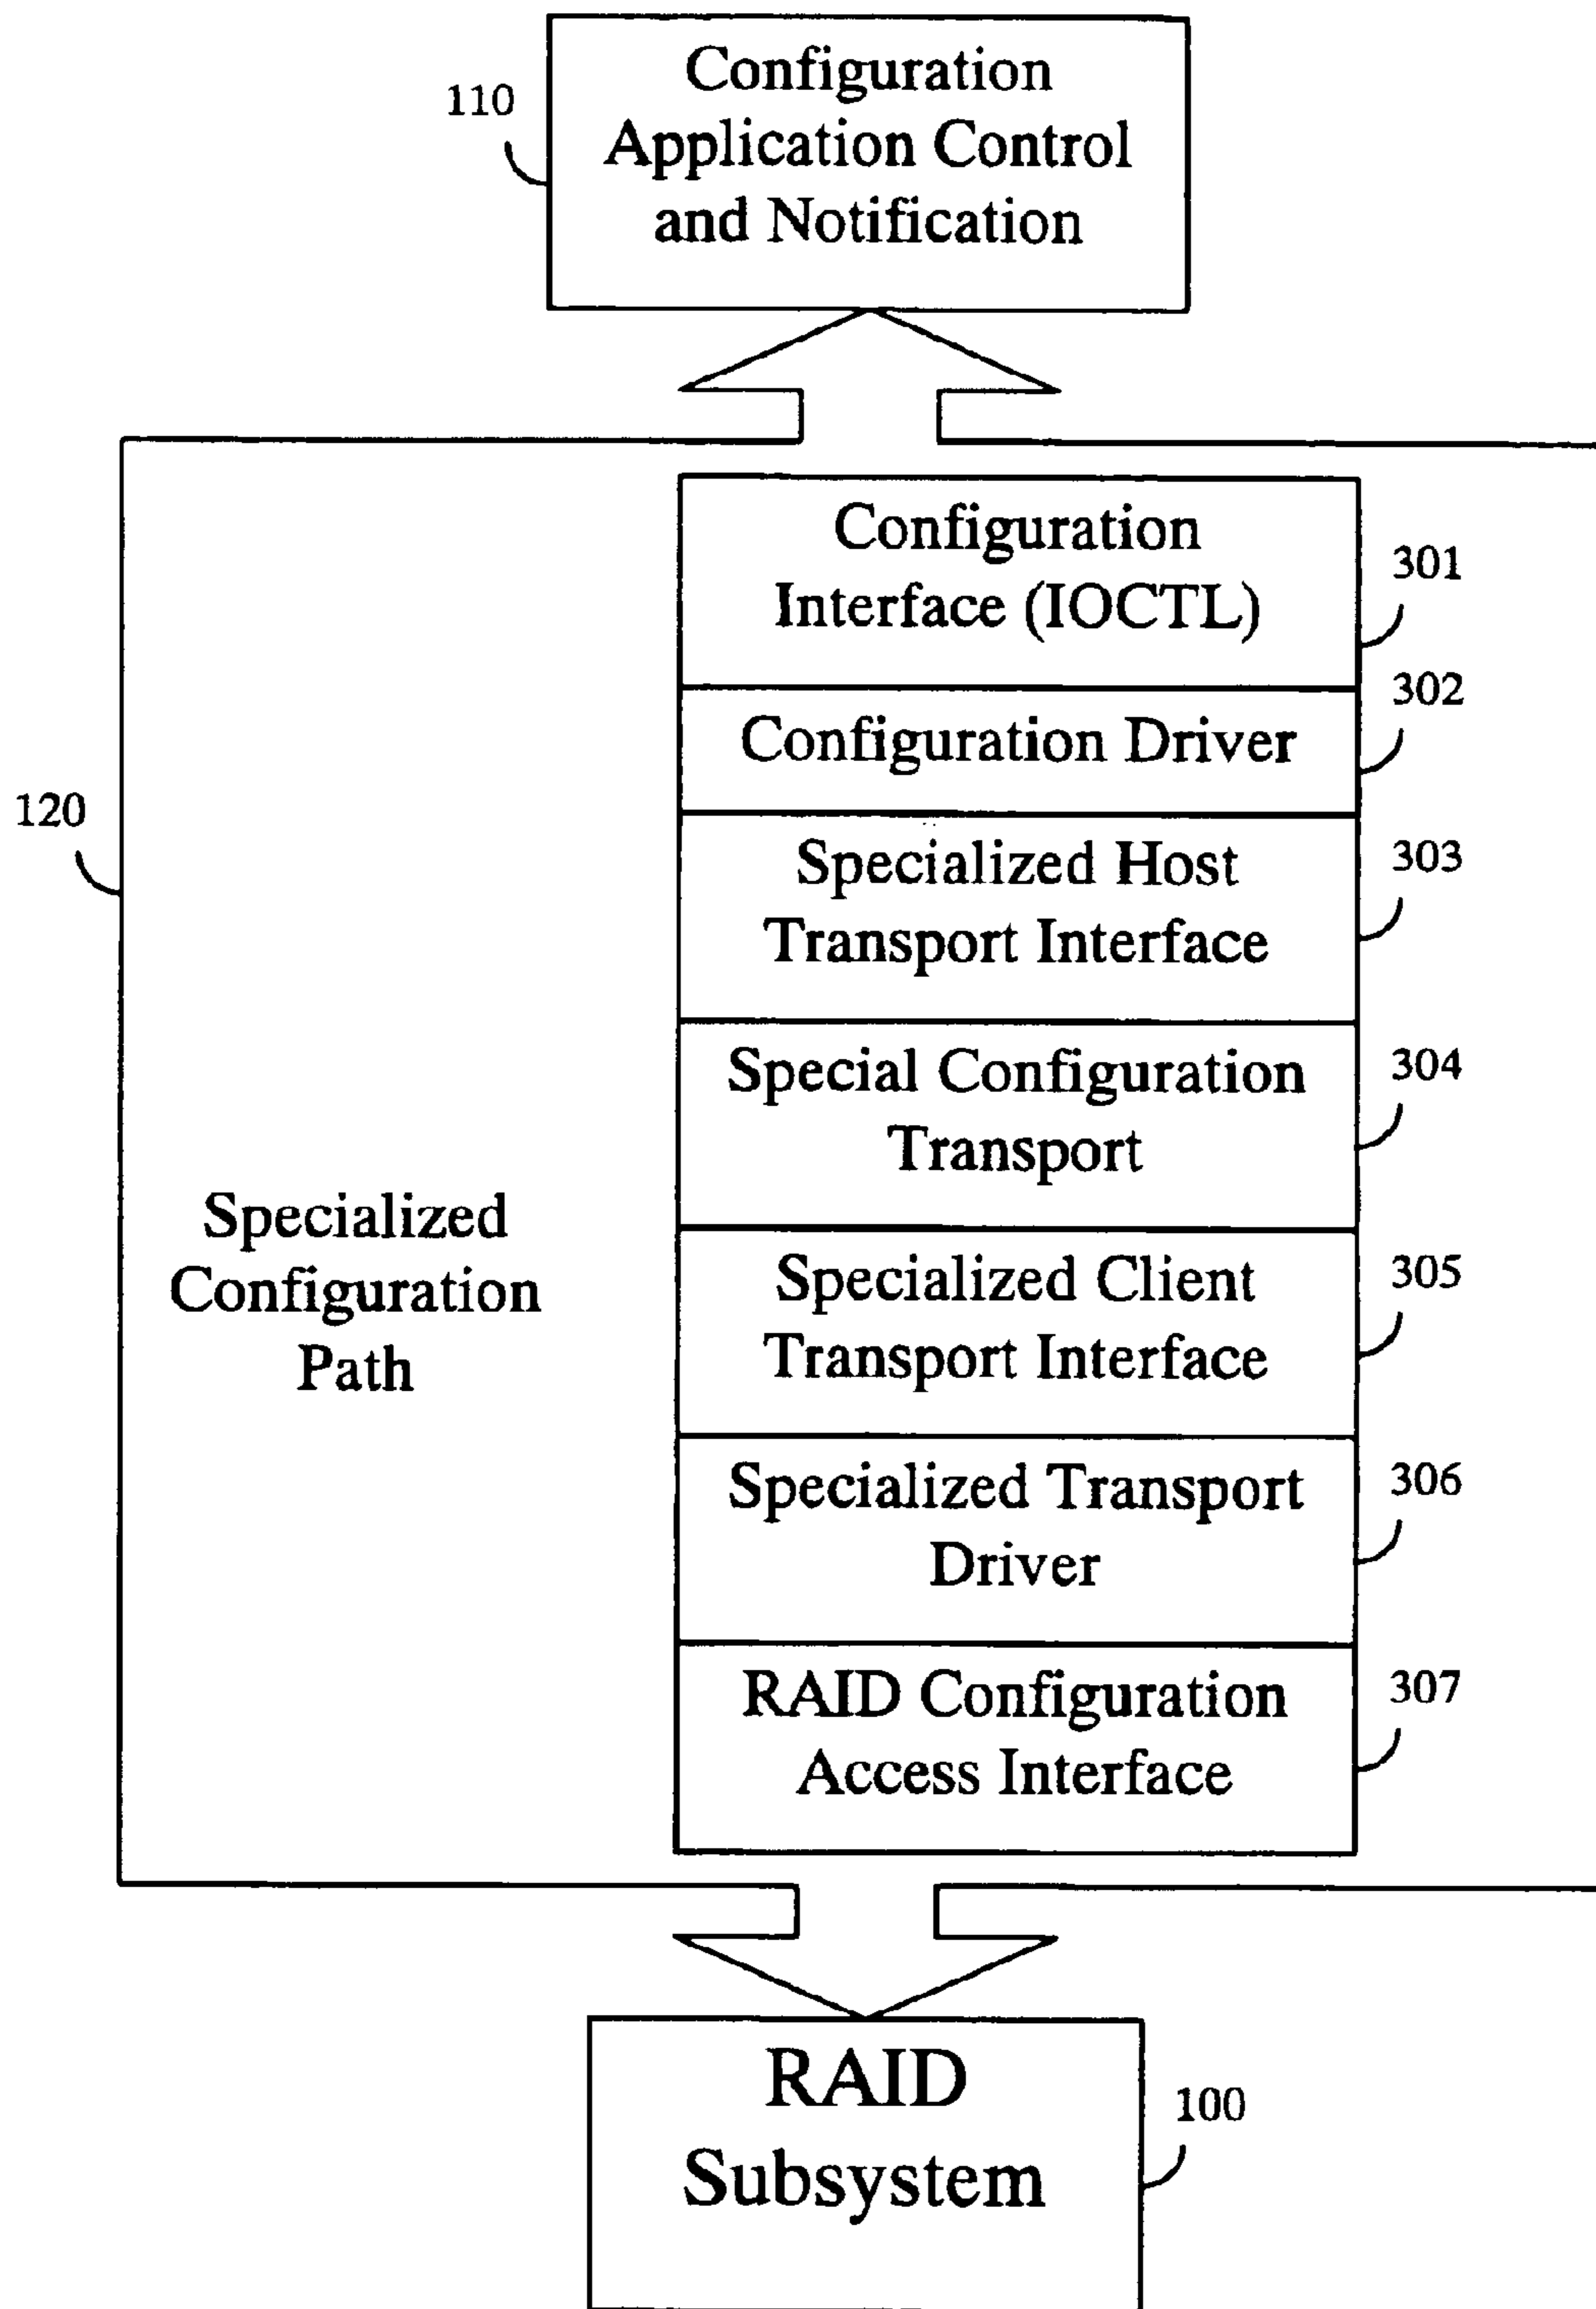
110
Configuration Application Control and Notification

120
Specialized Configuration Path

Configuration Interface (IOCTL)
301

Configuration Driver
302

Specialized Host Transport Interface
303

Special Configuration Transport
304

Specialized Client Transport Interface
305

Specialized Transport Driver
306

RAID Configuration Access Interface
307

RAID Subsystem
100